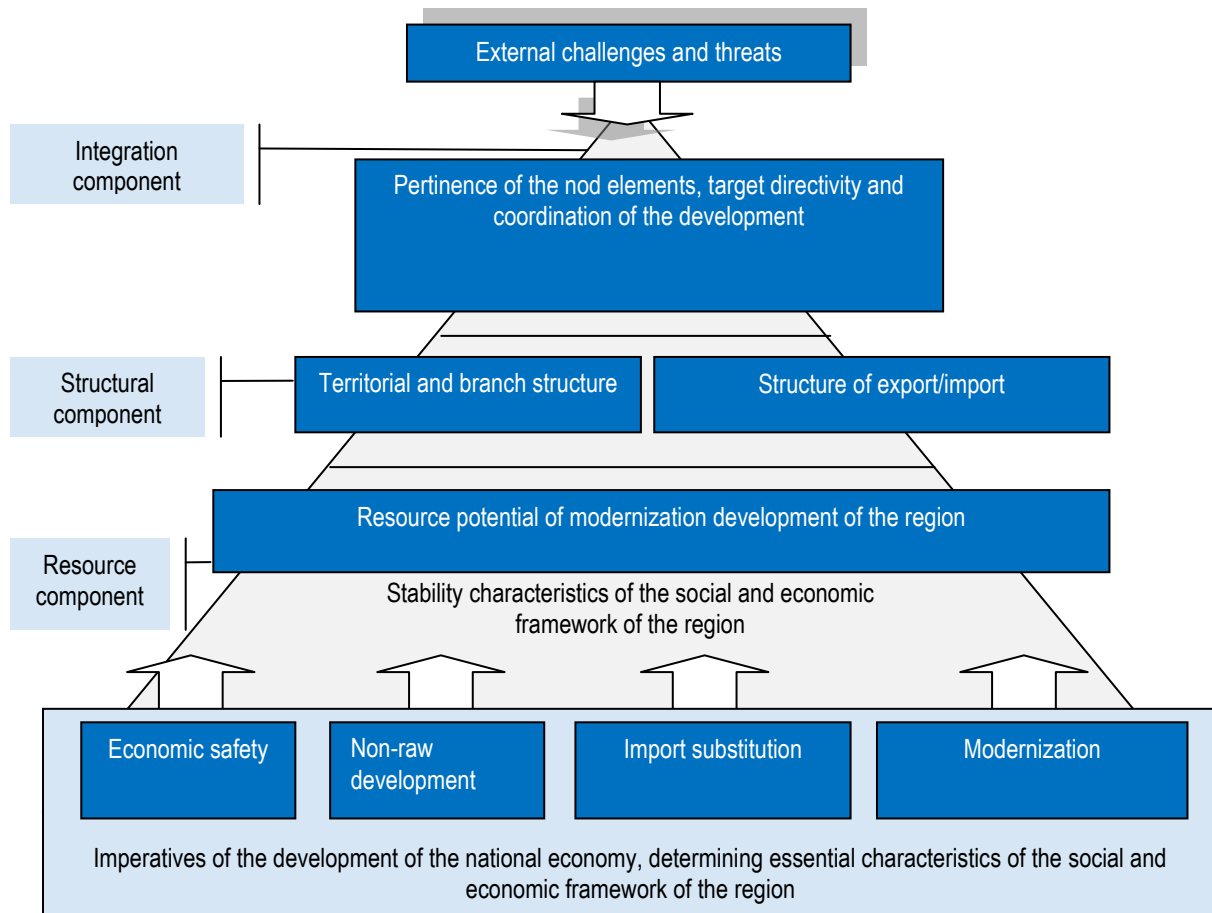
External challenges and threats

Integration component

Pertinence of the nod elements, target directivity and coordination of the development

Structural component

Territorial and branch structure

Structure of export/import

Resource component

Resource potential of modernization development of the region

Stability characteristics of the social and economic framework of the region

Economic safety

Non-raw development

Import substitution

Modernization

Imperatives of the development of the national economy, determining essential characteristics of the social and economic framework of the region